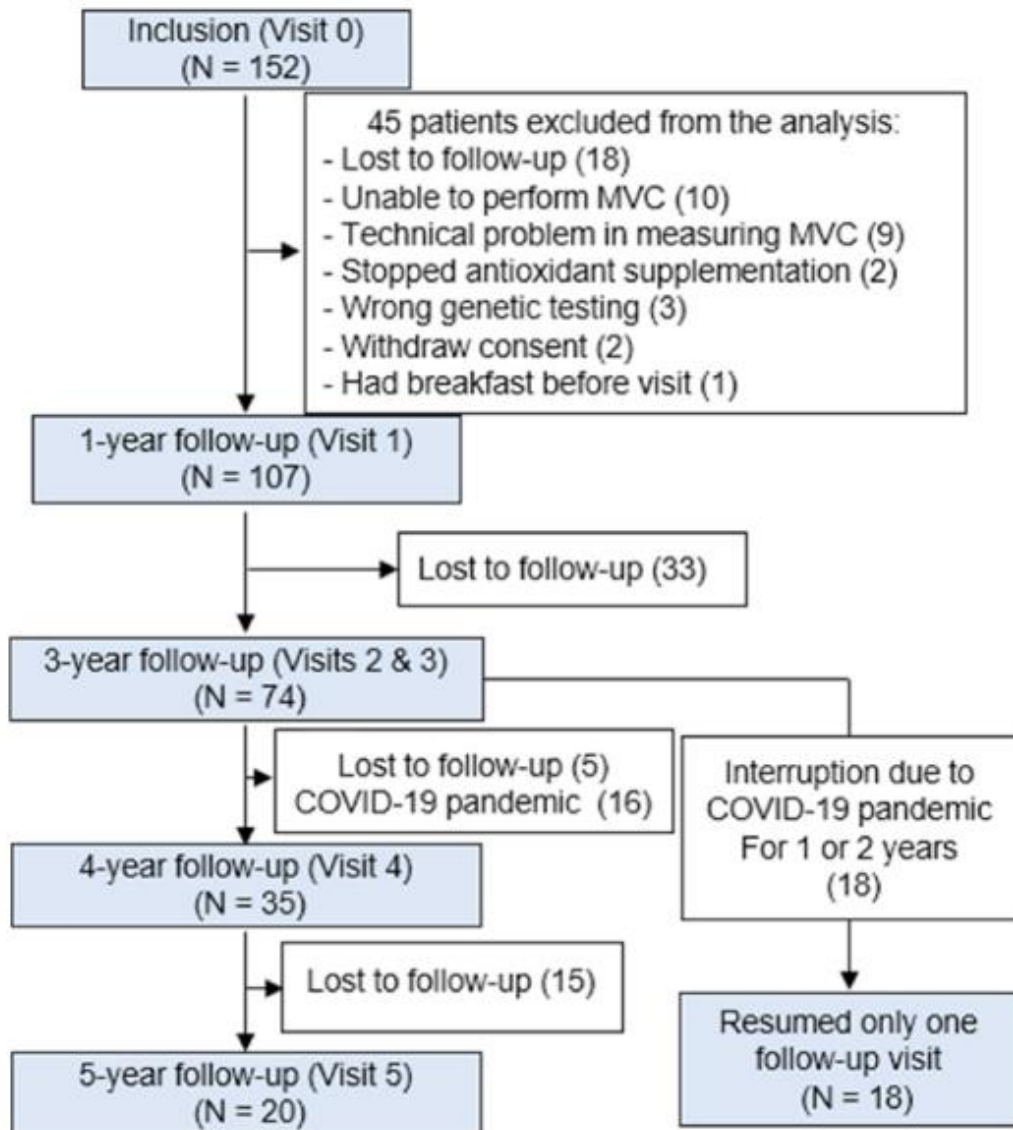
Inclusion (Visit 0)
(N = 152)

45 patients excluded from the analysis:
- Lost to follow-up (18)
- Unable to perform MVC (10)
- Technical problem in measuring MVC (9)
- Stopped antioxidant supplementation (2)
- Wrong genetic testing (3)
- Withdraw consent (2)
- Had breakfast before visit (1)

1-year follow-up (Visit 1)
(N = 107)

Lost to follow-up (33)

3-year follow-up (Visits 2 & 3)
(N = 74)

Lost to follow-up (5)
COVID-19 pandemic (16)

Interruption due to COVID-19 pandemic For 1 or 2 years
(18)

4-year follow-up (Visit 4)
(N = 35)

Lost to follow-up (15)

Resumed only one follow-up visit
(N = 18)

5-year follow-up (Visit 5)
(N = 20)